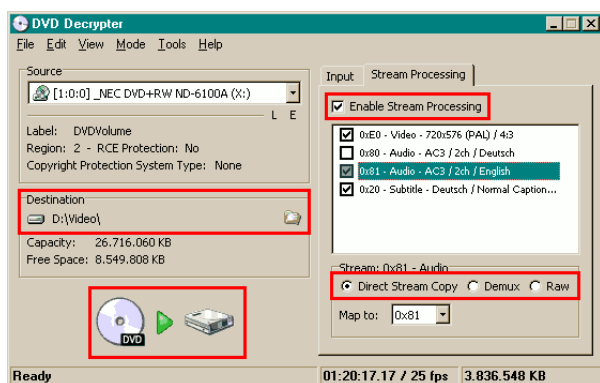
DVD Decrypter

File Edit View Mode Tools Help

Source

[1:0:0] _NEC DVD+RW ND-6100A (X:)

L E

Label: DVDVolume
Region: 2 - RCE Protection: No
Copyright Protection System Type: None

Destination

D:\Video\

Capacity: 26.716.060 KB
Free Space: 8.549.808 KB

DVD

Input Stream Processing

Enable Stream Processing

0xE0 - Video - 720x576 (PAL) / 4:3
0x80 - Audio - AC3 / 2ch / Deutsch
0x81 - Audio - AC3 / 2ch / English
0x20 - Subtitle - Deutsch / Normal Caption...

Stream: 0x81 - Audio

Direct Stream Copy Demux Raw

Map to: 0x81

Ready 01:20:17.17 / 25 fps 3.836.548 KB